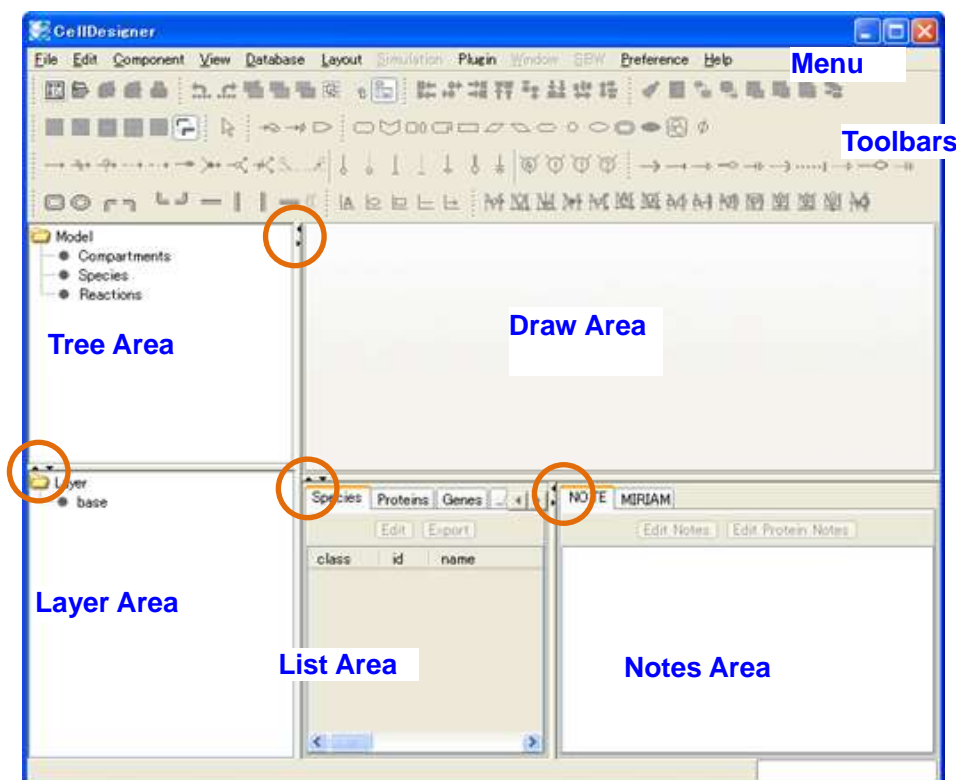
CellDesigner

File Edit Component View Database Layout Simulation Plugin Window SBW Preference Help

Menu

Toolbars

Model
Compartments
Species
Reactions

Tree Area

Draw Area

Layer
base

Layer Area

Species Proteins Genes

Edit Export

| class | id | name |
|---|---|---|

List Area

NOTE MIRIAM

Edit Notes Edit Protein Notes

Notes Area